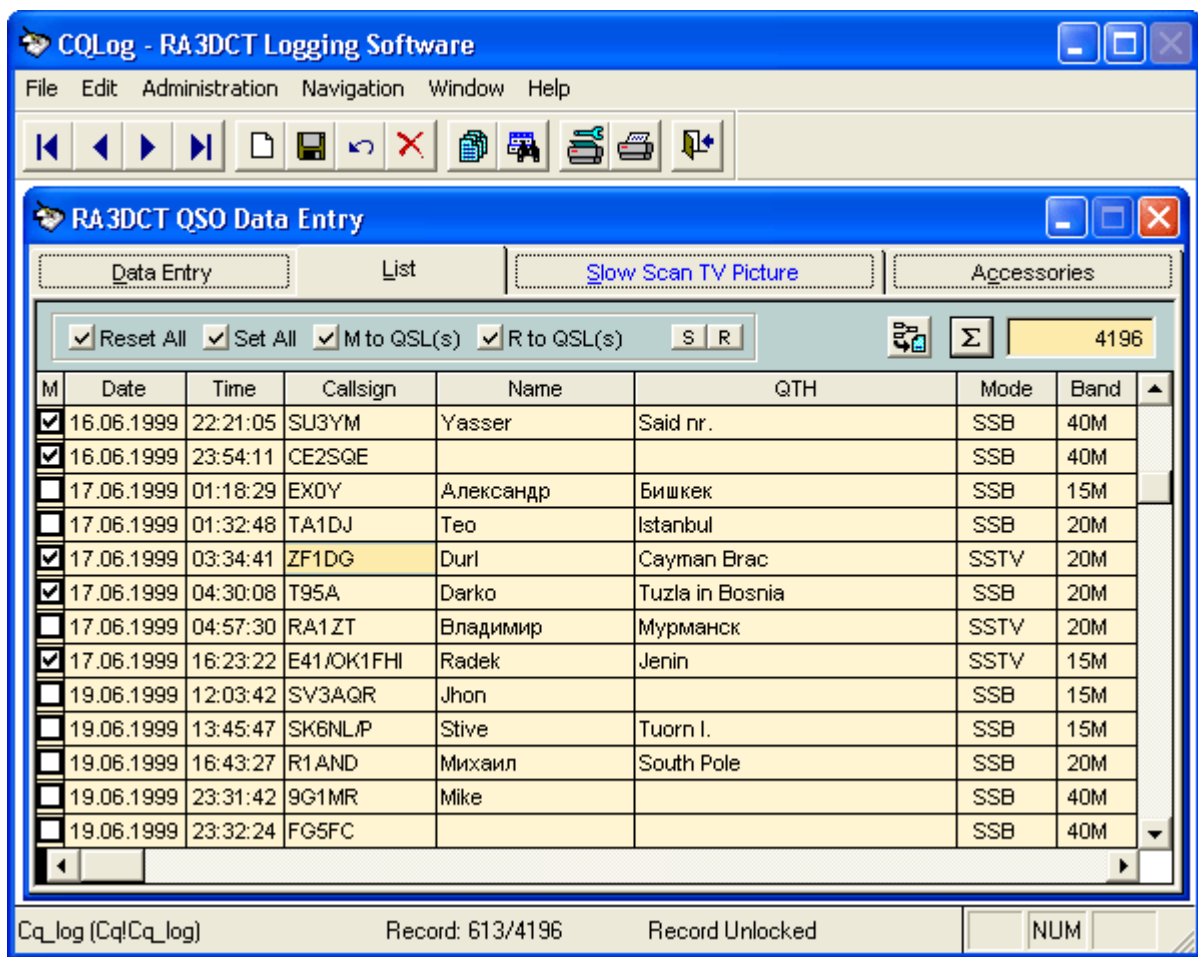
CQLog - RA3DCT Logging Software

File Edit Administration Navigation Window Help

RA3DCT QSO Data Entry

Data Entry | List | Slow Scan TV Picture | Accessories

Reset All  Set All  M to QSL(s)  R to QSL(s)  S R

Σ 4196

| M | Date | Time | Callsign | Name | QTH | Mode | Band |
|---|---|---|---|---|---|---|---|
| ☑ | 16.06.1999 | 22:21:05 | SU3YM | Yasser | Said nr. | SSB | 40M |
| ☑ | 16.06.1999 | 23:54:11 | CE2SQE | | | SSB | 40M |
| ☐ | 17.06.1999 | 01:18:29 | EX0Y | Александр | Бишкек | SSB | 15M |
| ☐ | 17.06.1999 | 01:32:48 | TA1DJ | Teo | Istanbul | SSB | 20M |
| ☑ | 17.06.1999 | 03:34:41 | ZF1DG | Durl | Cayman Brac | SSTV | 20M |
| ☑ | 17.06.1999 | 04:30:08 | T95A | Darko | Tuzla in Bosnia | SSB | 20M |
| ☐ | 17.06.1999 | 04:57:30 | RA1ZT | Владимир | Мурманск | SSTV | 20M |
| ☑ | 17.06.1999 | 16:23:22 | E41/OK1FHI | Radek | Jenin | SSTV | 15M |
| ☐ | 19.06.1999 | 12:03:42 | SV3AQR | Jhon | | SSB | 15M |
| ☐ | 19.06.1999 | 13:45:47 | SK6NL/P | Stive | Tuorn I. | SSB | 15M |
| ☐ | 19.06.1999 | 16:43:27 | R1AND | Михаил | South Pole | SSB | 20M |
| ☐ | 19.06.1999 | 23:31:42 | 9G1MR | Mike | | SSB | 40M |
| ☐ | 19.06.1999 | 23:32:24 | FG5FC | | | SSB | 40M |

Cq_log (Cq!Cq_log)  Record: 613/4196  Record Unlocked  NUM